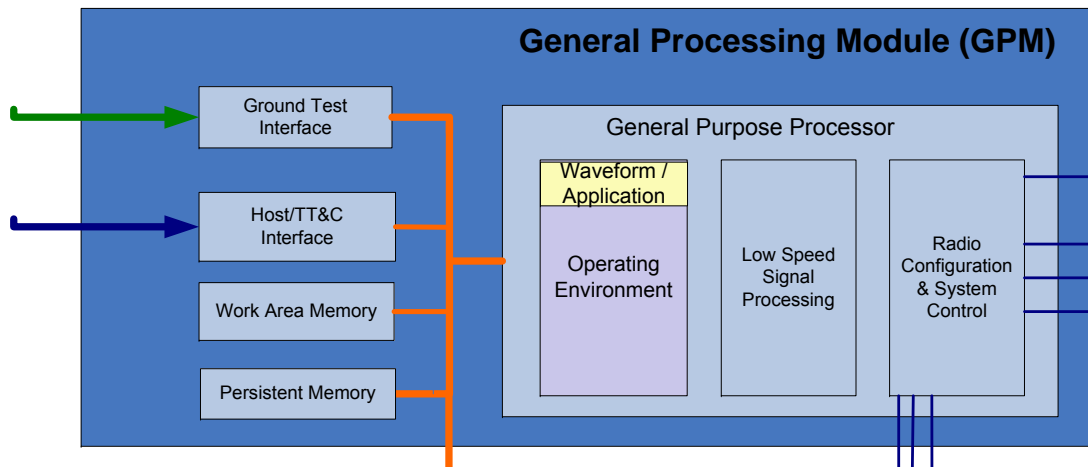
General Processing Module (GPM)

Ground Test Interface

Host/TT&C Interface

Work Area Memory

Persistent Memory

General Purpose Processor

Waveform / Application

Operating Environment

Low Speed Signal Processing

Radio Configuration & System Control